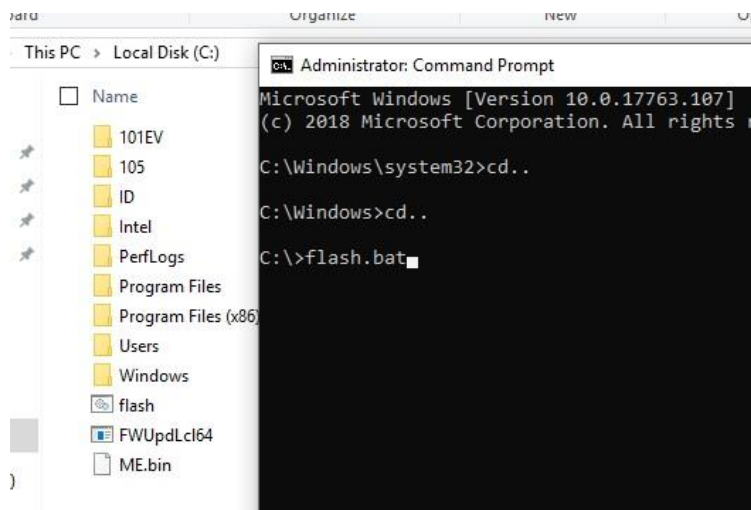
oard | Organize | New | O

This PC > Local Disk (C:)

Name
101EV
105
ID
Intel
PerfLogs
Program Files
Program Files (x86)
Users
Windows
flash
FWUpdLcl64
ME.bin

Administrator: Command Prompt

Microsoft Windows [Version 10.0.17763.107]
(c) 2018 Microsoft Corporation. All rights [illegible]

C:\Windows\system32>cd..

C:\Windows>cd..

C:\>flash.bat